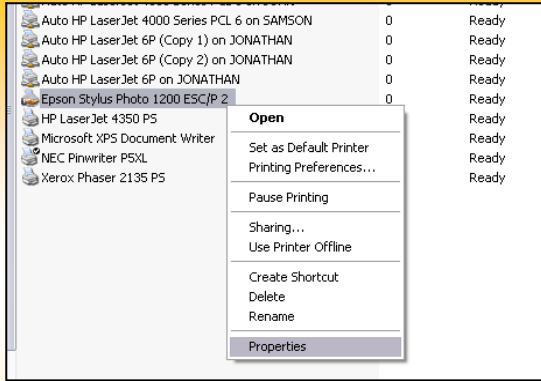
| | | |
|---|---|---|
| Auto HP LaserJet 4000 Series PCL 6 on SAMSON | 0 | Ready |
| Auto HP LaserJet 6P (Copy 1) on JONATHAN | 0 | Ready |
| Auto HP LaserJet 6P (Copy 2) on JONATHAN | 0 | Ready |
| Auto HP LaserJet 6P on JONATHAN | 0 | Ready |
| Epson Stylus Photo 1200 ESC/P 2 | 0 | Ready |
| HP LaserJet 4350 PS | | Ready |
| Microsoft XPS Document Writer | | Ready |
| NEC Pinwriter P5XL | | Ready |
| Xerox Phaser 2135 PS | | Ready |

Open
Set as Default Printer
Printing Preferences...
Pause Printing
Sharing...
Use Printer Offline
Create Shortcut
Delete
Rename
Properties